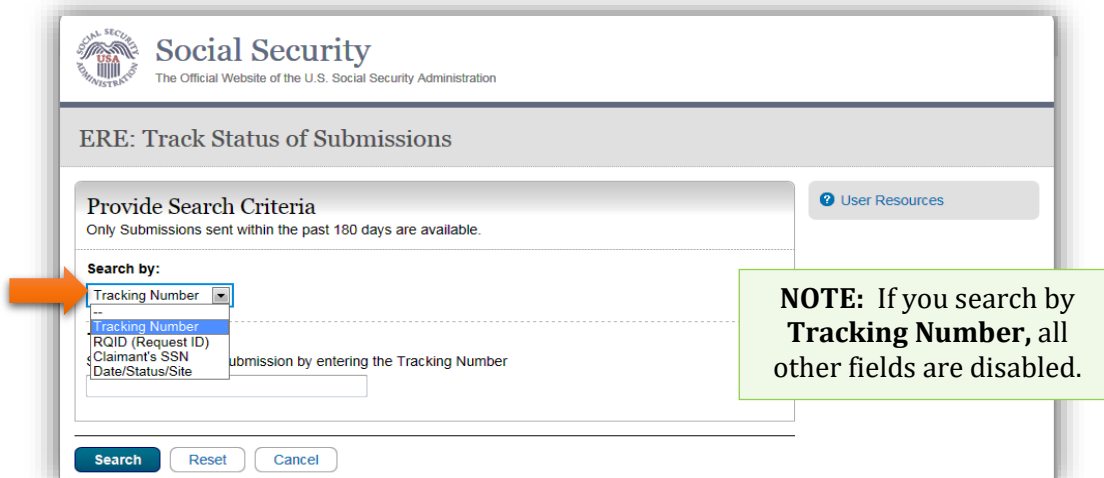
SOCIAL SECURITY USA ADMINISTRATION

Social Security
The Official Website of the U.S. Social Security Administration

ERE: Track Status of Submissions

Provide Search Criteria
Only Submissions sent within the past 180 days are available.

Search by:
Tracking Number
--
Tracking Number
RQID (Request ID)
Claimant's SSN
Date/Status/Site

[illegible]ubmission by entering the Tracking Number

User Resources

NOTE: If you search by Tracking Number, all other fields are disabled.

Search Reset Cancel